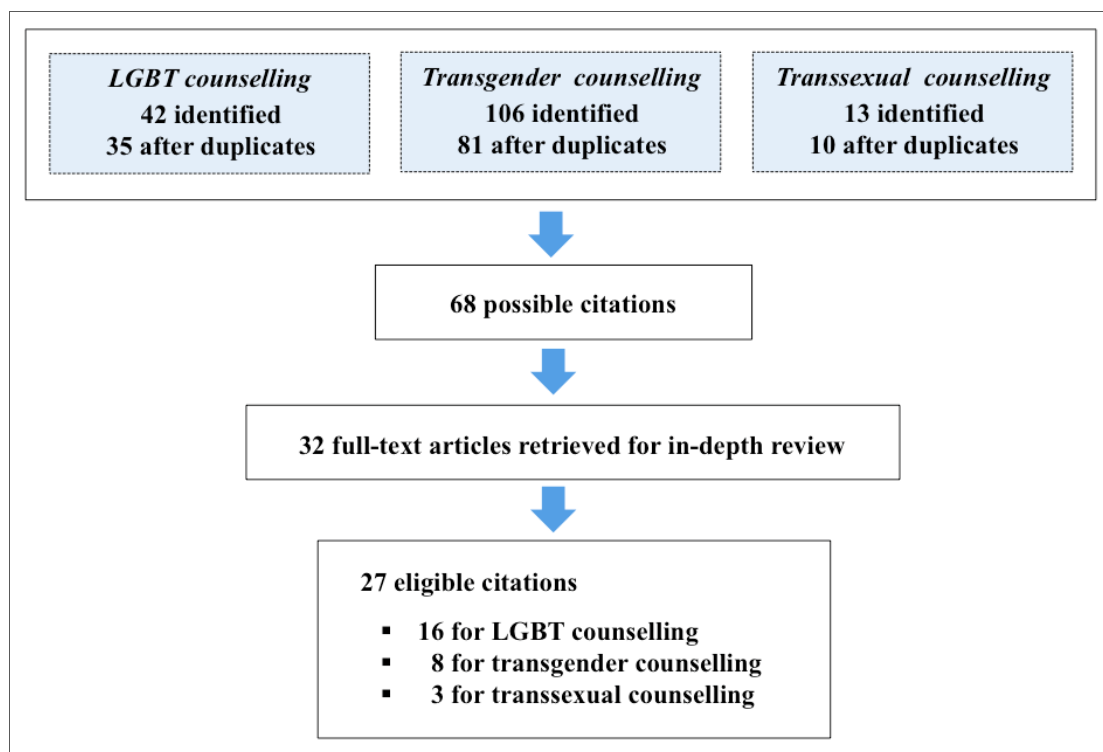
*LGBT counselling*
42 identified
35 after duplicates

*Transgender counselling*
106 identified
81 after duplicates

*Transsexual counselling*
13 identified
10 after duplicates

68 possible citations

32 full-text articles retrieved for in-depth review

27 eligible citations

▪ 16 for LGBT counselling
▪ 8 for transgender counselling
▪ 3 for transsexual counselling